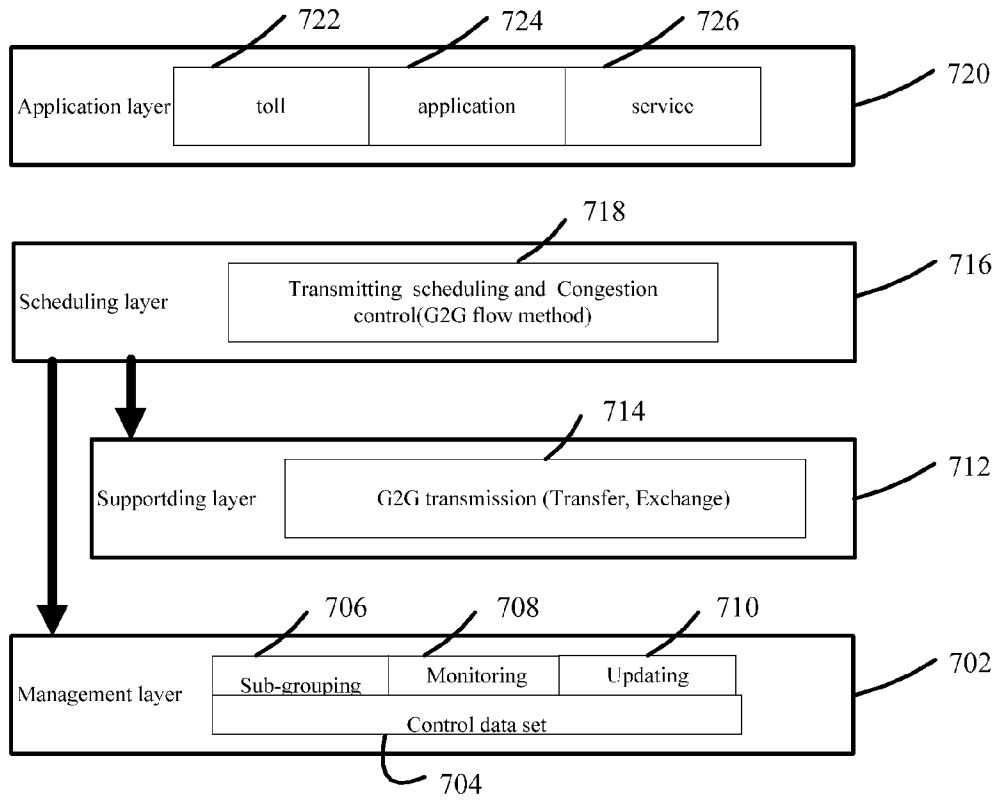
722
724
726
Application layer
toll
application
service
720

718
Scheduling layer
Transmitting scheduling and Congestion control(G2G flow method)
716

714
Supportding layer
G2G transmission (Transfer, Exchange)
712

706
708
710
Management layer
Sub-grouping
Monitoring
Updating
Control data set
702
704